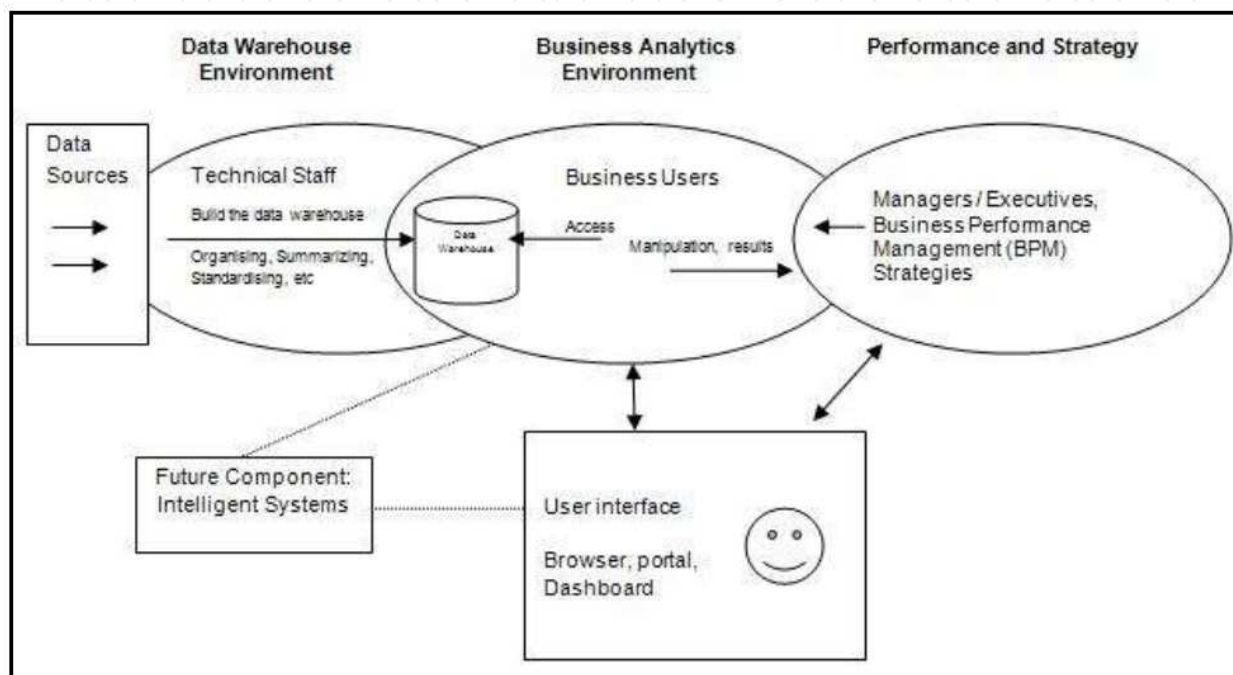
Data Warehouse Environment

Business Analytics Environment

Performance and Strategy

Data Sources

Technical Staff

Build the data warehouse

Organising, Summarizing, Standardising, etc

Data Warehouse

Business Users

Access

Manipulation, results

Managers / Executives, Business Performance Management (BPM) Strategies

Future Component: Intelligent Systems

User interface

Browser, portal, Dashboard